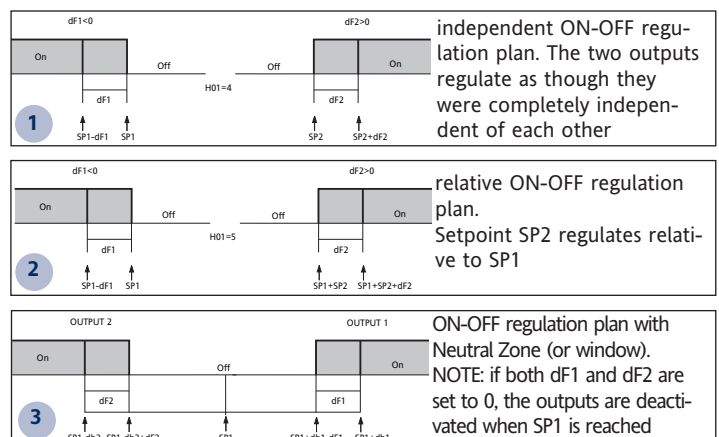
dF1<0

dF2>0

On

Off

H01=4

Off

On

dF1

dF2

1

SP1-dF1

SP1

SP2

SP2+dF2

independent ON-OFF regulation plan. The two outputs regulate as though they were completely independent of each other

dF1<0

dF2>0

On

Off

H01=5

Off

On

dF1

dF2

2

SP1-dF1

SP1

SP1+SP2

SP1+SP2+dF2

relative ON-OFF regulation plan.
Setpoint SP2 regulates relative to SP1

OUTPUT 2

OUTPUT 1

On

Off

On

dF2

dF1

3

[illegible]

ON-OFF regulation plan with Neutral Zone (or window).
NOTE: if both dF1 and dF2 are set to 0, the outputs are deactivated when SP1 is reached